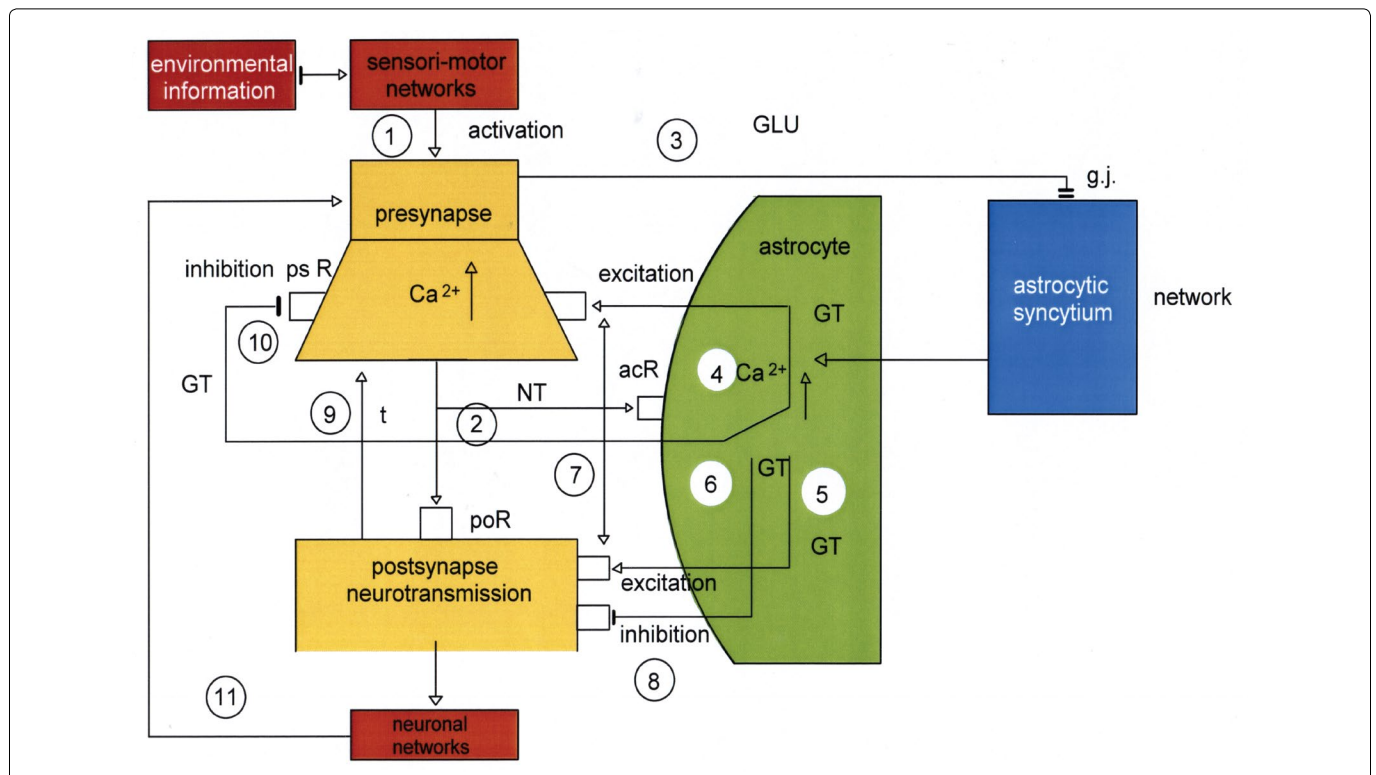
environmental information

sensori-motor networks

1

activation

3

GLU

g.j.

presynapse

astrocyte

inhibition ps R

Ca$^{2+}$

excitation

astrocytic syncytium

network

GT

10

GT

4 Ca$^{2+}$

acR

NT

9

t

2

7

6

GT

5

poR

GT

postsynapse neurotransmission

excitation

inhibition

8

11

neuronal networks